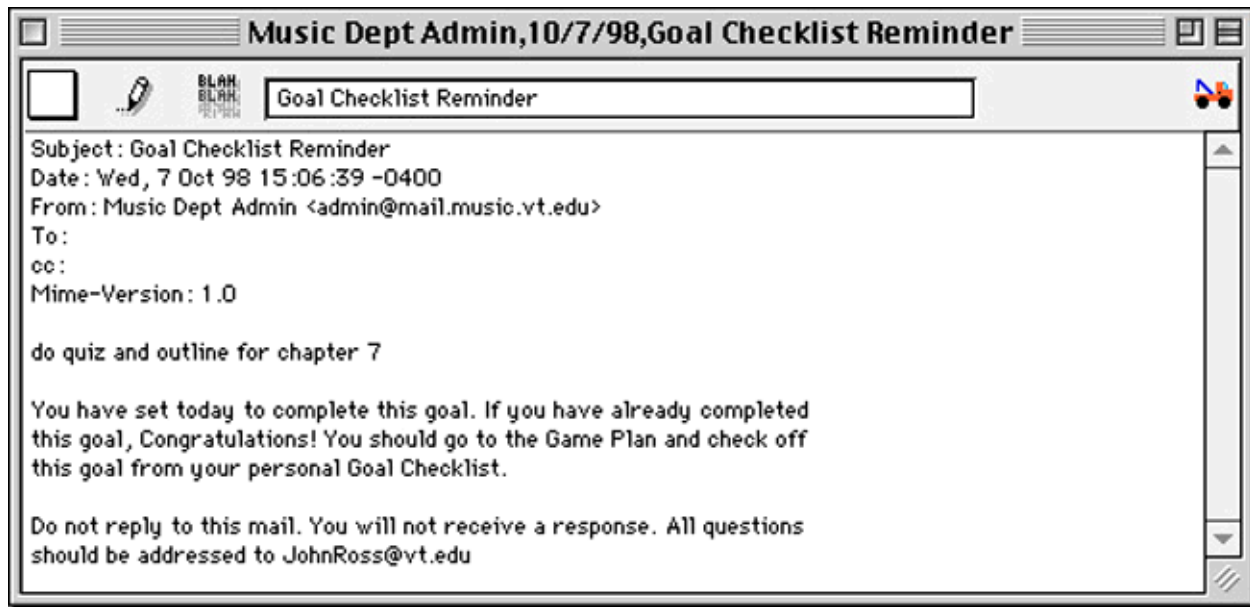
Music Dept Admin,10/7/98,Goal Checklist Reminder

BLAH BLAH

Goal Checklist Reminder

Subject: Goal Checklist Reminder
Date: Wed, 7 Oct 98 15:06:39 -0400
From: Music Dept Admin <admin@mail.music.vt.edu>
To:
cc:
Mime-Version: 1.0

do quiz and outline for chapter 7

You have set today to complete this goal. If you have already completed this goal, Congratulations! You should go to the Game Plan and check off this goal from your personal Goal Checklist.

Do not reply to this mail. You will not receive a response. All questions should be addressed to JohnRoss@vt.edu